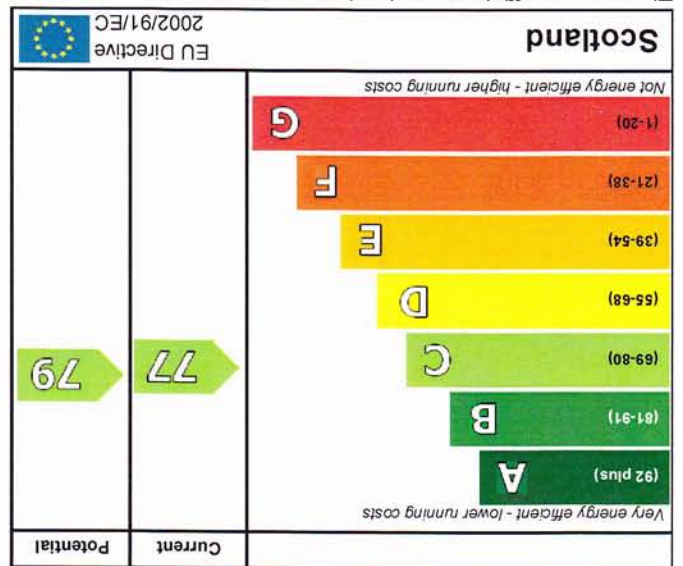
| | Current | Potential |
|---|---|---|
| Very energy efficient - lower running costs | | |
| (92 plus) A | | |
| (81-91) B | | |
| (69-80) C | 77 | 79 |
| (55-68) D | | |
| (39-54) E | | |
| (21-38) F | | |
| (1-20) G | | |
| Not energy efficient - higher running costs | | |

Scotland

EU Directive 2002/91/EC